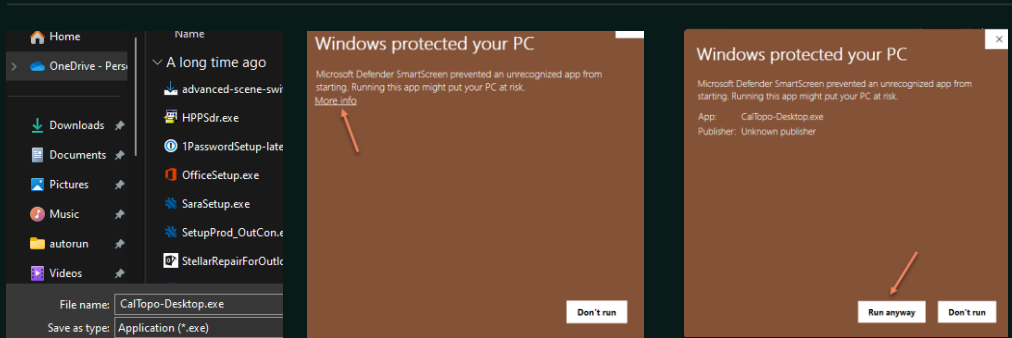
Home
OneDrive - Pers
Downloads
Documents
Pictures
Music
autorun
Videos
Name
A long time ago
advanced-scene-swi
HPPSdr.exe
1PasswordSetup-late
OfficeSetup.exe
SaraSetup.exe
SetupProd_OutCon.e
StellarRepairForOutlo
File name: CalTopo-Desktop.exe
Save as type: Application (*.exe)

Windows protected your PC
Microsoft Defender SmartScreen prevented an unrecognized app from starting. Running this app might put your PC at risk.
More info
Don't run

Windows protected your PC
Microsoft Defender SmartScreen prevented an unrecognized app from starting. Running this app might put your PC at risk.
App: CalTopo-Desktop.exe
Publisher: Unknown publisher
Run anyway
Don't run